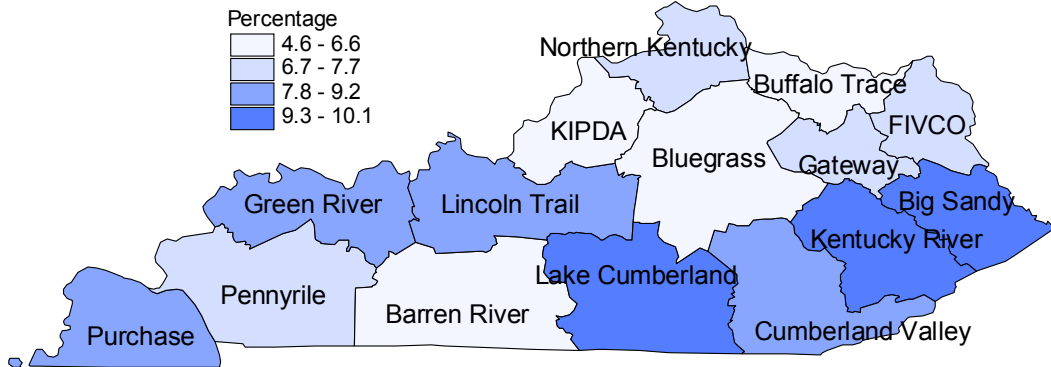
Percentage
4.6 - 6.6
6.7 - 7.7
7.8 - 9.2
9.3 - 10.1

Northern Kentucky
Buffalo Trace
KIPDA
FIVCO
Bluegrass
Gateway
Big Sandy
Green River
Lincoln Trail
Kentucky River
Lake Cumberland
Pennyrile
Barren River
Purchase
Cumberland Valley